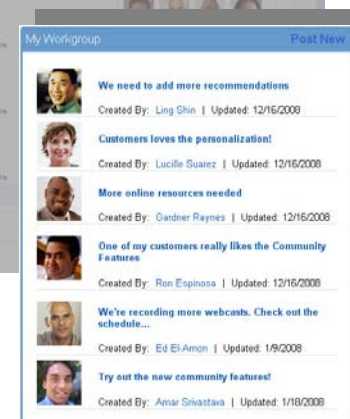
My Workgroup

Post New

We need to add more recommendations

Created By: Ling Shin | Updated: 12/16/2008

Customers loves the personalization!

Created By: Lucille Suarez | Updated: 12/16/2008

More online resources needed

Created By: Gardner Raynes | Updated: 12/16/2008

One of my customers really likes the Community Features

Created By: Ron Espinosa | Updated: 12/16/2008

We're recording more webcasts. Check out the schedule...

Created By: Ed El-Amon | Updated: 1/9/2008

Try out the new community features!

Created By: Amar Srivastava | Updated: 1/18/2008